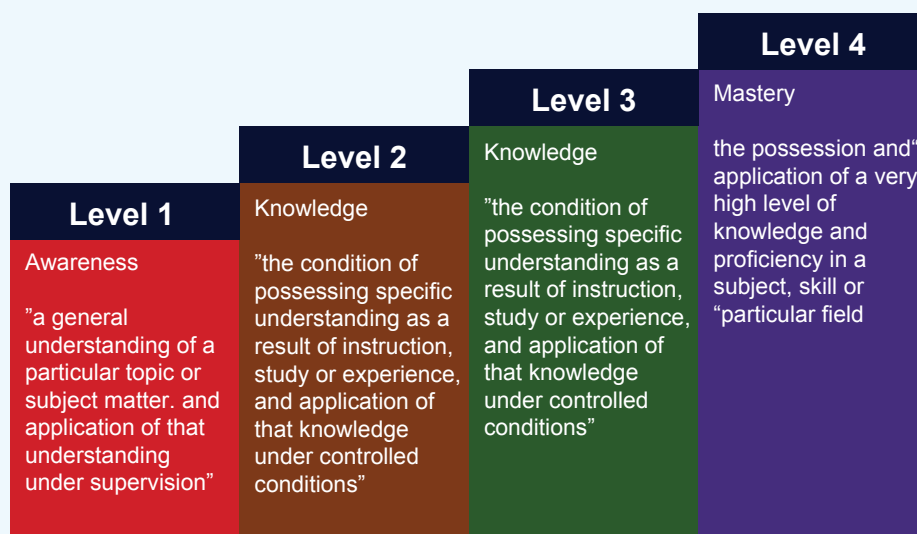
Level 1

Awareness

”a general understanding of a particular topic or subject matter. and application of that understanding under supervision”

Level 2

Knowledge

”the condition of possessing specific understanding as a result of instruction, study or experience, and application of that knowledge under controlled conditions”

Level 3

Knowledge

”the condition of possessing specific understanding as a result of instruction, study or experience, and application of that knowledge under controlled conditions”

Level 4

Mastery

the possession and” application of a very high level of knowledge and proficiency in a subject, skill or “particular field